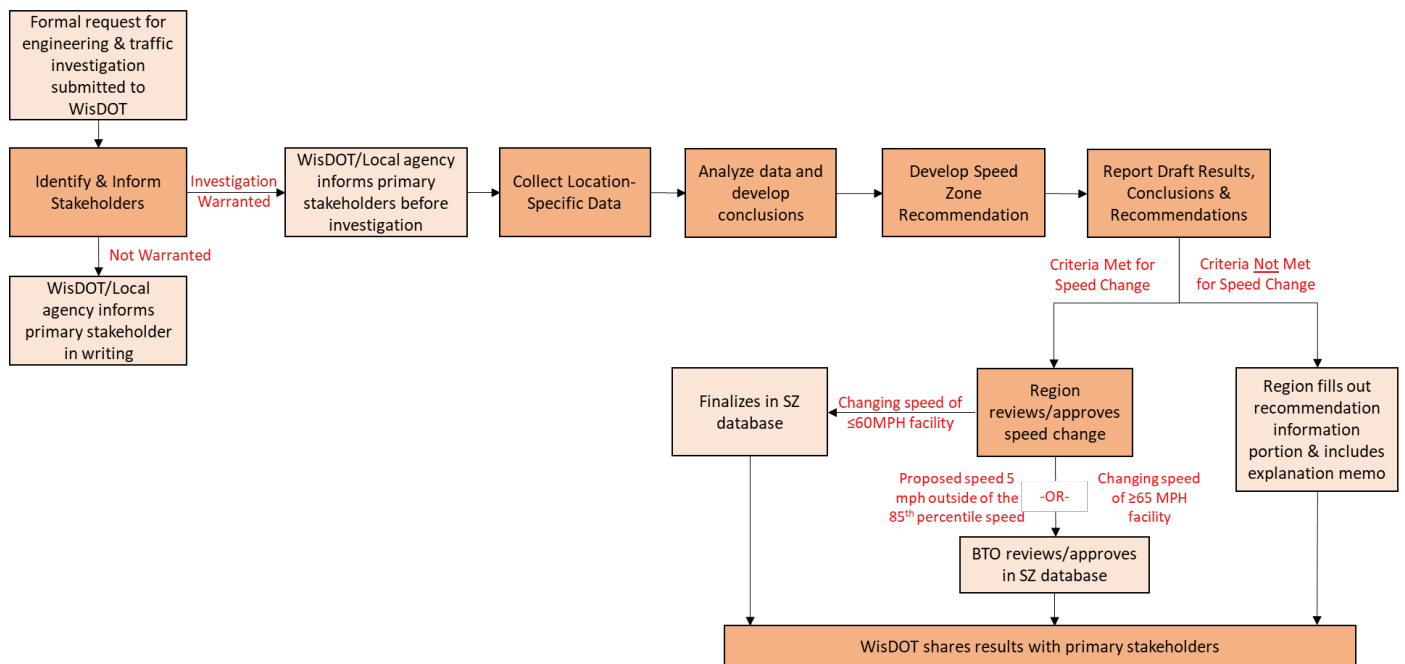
Formal request for engineering & traffic investigation submitted to WisDOT

Identify & Inform Stakeholders

Investigation Warranted

WisDOT/Local agency informs primary stakeholders before investigation

Collect Location-Specific Data

Analyze data and develop conclusions

Develop Speed Zone Recommendation

Report Draft Results, Conclusions & Recommendations

Not Warranted

WisDOT/Local agency informs primary stakeholder in writing

Criteria Met for Speed Change

Criteria Not Met for Speed Change

Finalizes in SZ database

Changing speed of ≤60MPH facility

Region reviews/approves speed change

Region fills out recommendation information portion & includes explanation memo

Proposed speed 5 mph outside of the 85$^{th}$ percentile speed

-OR-

Changing speed of ≥65 MPH facility

BTO reviews/approves in SZ database

WisDOT shares results with primary stakeholders